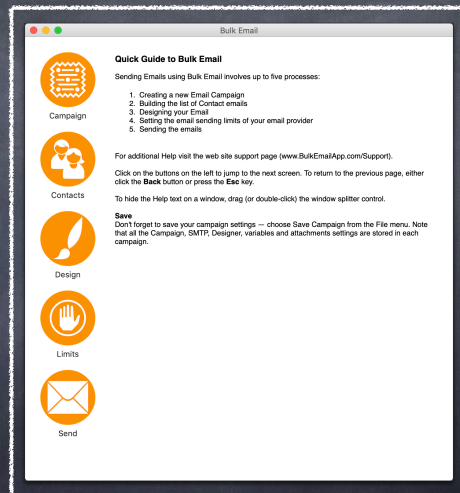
Bulk Email

Campaign

Contacts

Design

Limits

Send

Quick Guide to Bulk Email

Sending Emails using Bulk Email involves up to five processes:

1. Creating a new Email Campaign
2. Building the list of Contact emails
3. Designing your Email
4. Setting the email sending limits of your email provider
5. Sending the emails

For additional Help visit the web site support page (www.BulkEmailApp.com/Support).

Click on the buttons on the left to jump to the next screen. To return to the previous page, either click the **Back** button or press the **Esc** key.

To hide the Help text on a window, drag (or double-click) the window splitter control.

**Save**
Don't forget to save your campaign settings — choose Save Campaign from the File menu. Note that all the Campaign, SMTP, Designer, variables and attachments settings are stored in each campaign.